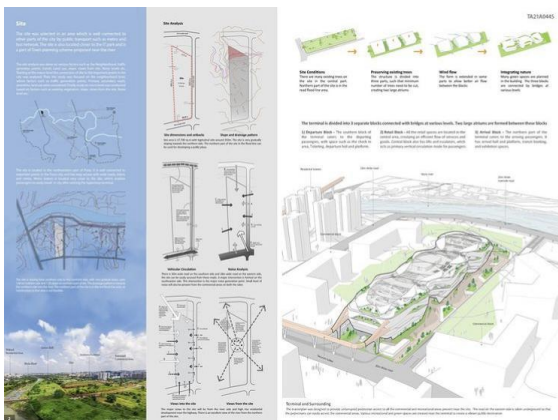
Site

Site Analysis

TA21A0445

Site Conditions

Preserving existing trees

Wind flow

Integrating nature

Site dimensions and setback

Shape and drainage pattern

Vehicular Circulation

Noise Analysis

Views into the site

Views from the site

The terminal is divided into 3 separate blocks connected with bridges at various levels. Two large atriums are formed between these blocks

1) Departure Block

2) Service Block

3) Arrival Block

Terminal and Surrounding

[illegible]